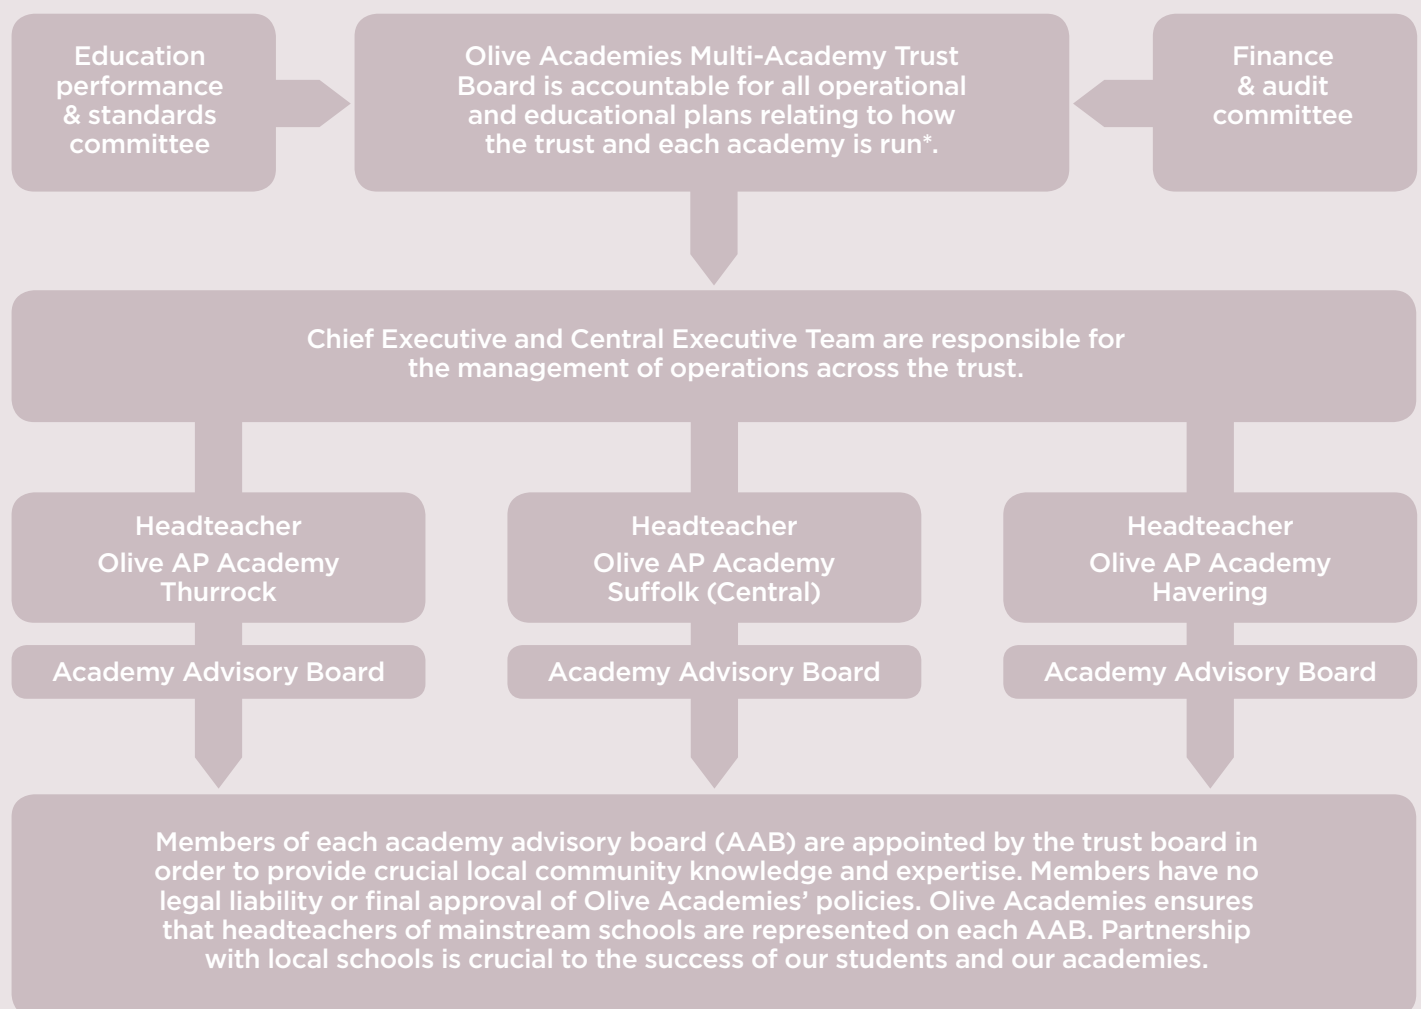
Education performance & standards committee

Olive Academies Multi-Academy Trust Board is accountable for all operational and educational plans relating to how the trust and each academy is run*.

Finance & audit committee

Chief Executive and Central Executive Team are responsible for the management of operations across the trust.

Headteacher
Olive AP Academy Thurrock

Academy Advisory Board

Headteacher
Olive AP Academy Suffolk (Central)

Academy Advisory Board

Headteacher
Olive AP Academy Havering

Academy Advisory Board

Members of each academy advisory board (AAB) are appointed by the trust board in order to provide crucial local community knowledge and expertise. Members have no legal liability or final approval of Olive Academies' policies. Olive Academies ensures that headteachers of mainstream schools are represented on each AAB. Partnership with local schools is crucial to the success of our students and our academies.